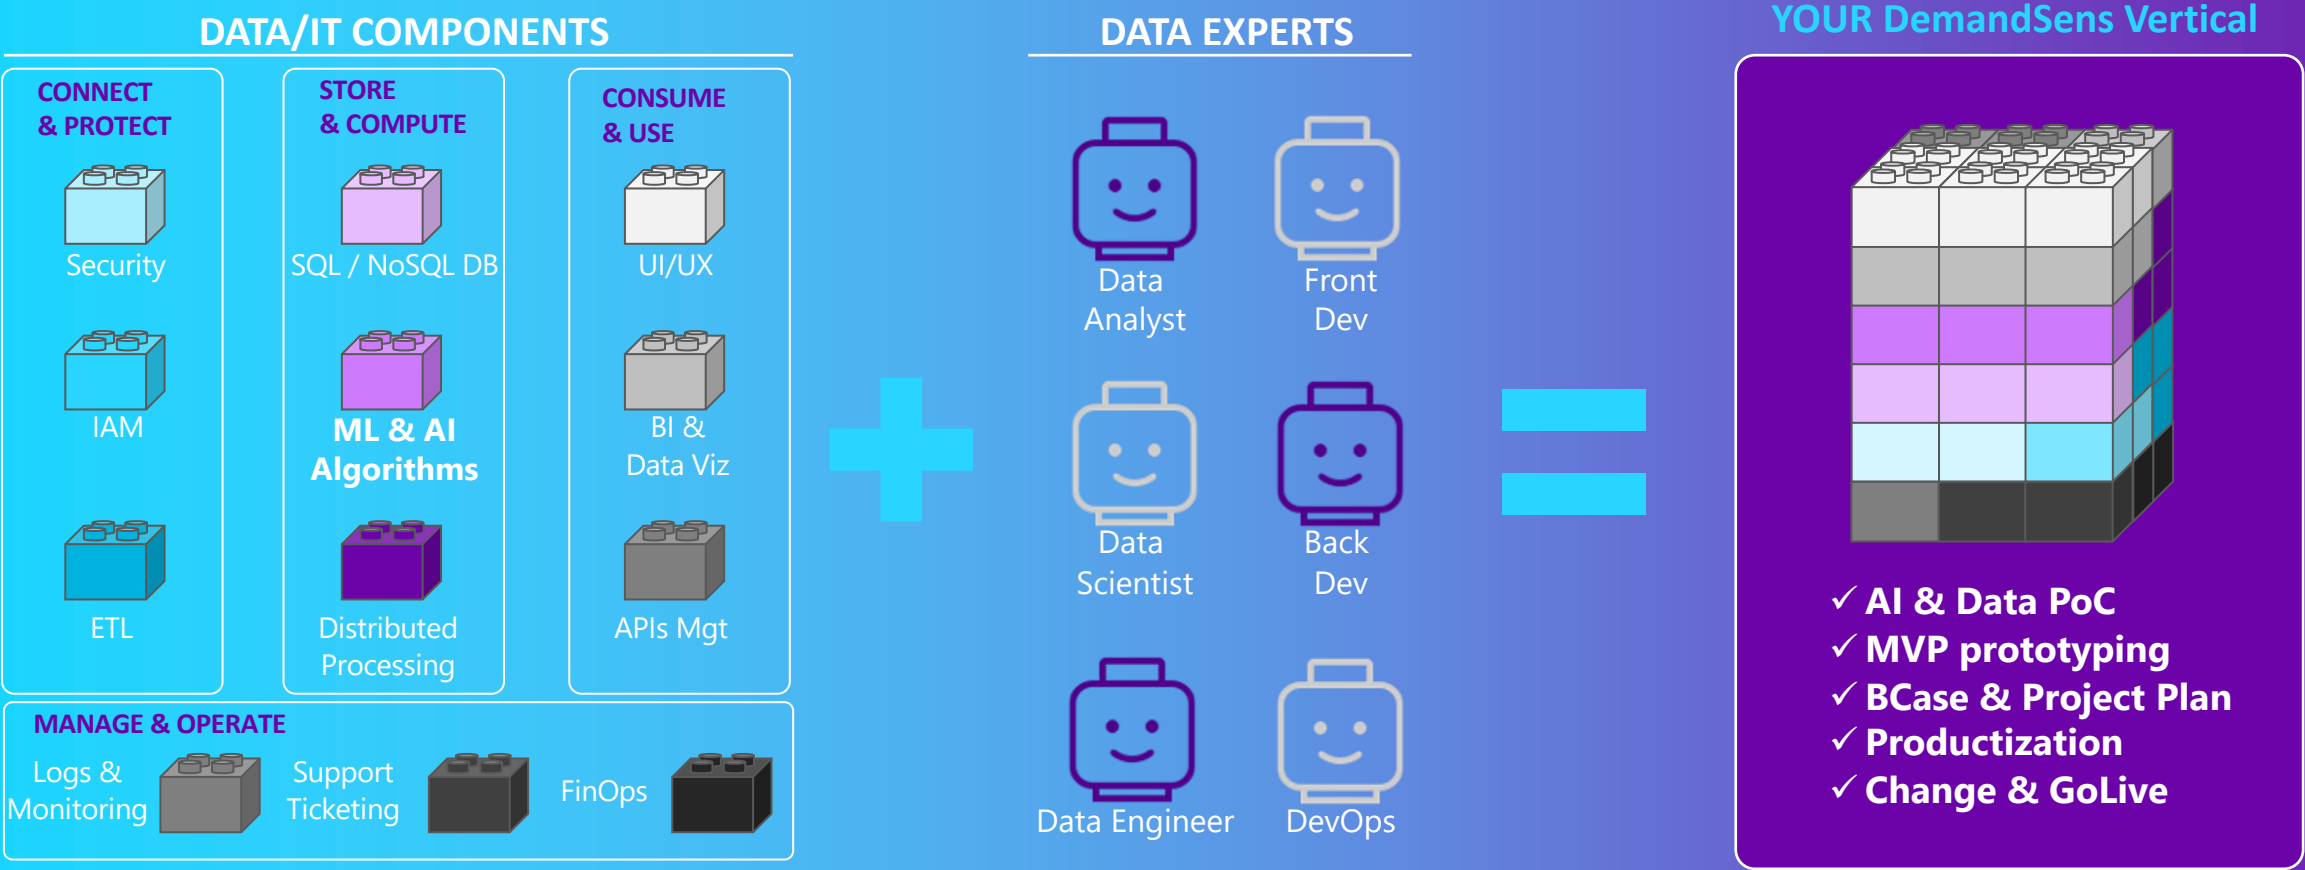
DATA/IT COMPONENTS

CONNECT & PROTECT

Security

IAM

ETL

STORE & COMPUTE

SQL / NoSQL DB

ML & AI Algorithms

Distributed Processing

CONSUME & USE

UI/UX

BI & Data Viz

APIs Mgt

MANAGE & OPERATE

Logs & Monitoring

Support Ticketing

FinOps

DATA EXPERTS

Data Analyst

Front Dev

Data Scientist

Back Dev

Data Engineer

DevOps

YOUR DemandSens Vertical

✓ AI & Data PoC
✓ MVP prototyping
✓ BCase & Project Plan
✓ Productization
✓ Change & GoLive